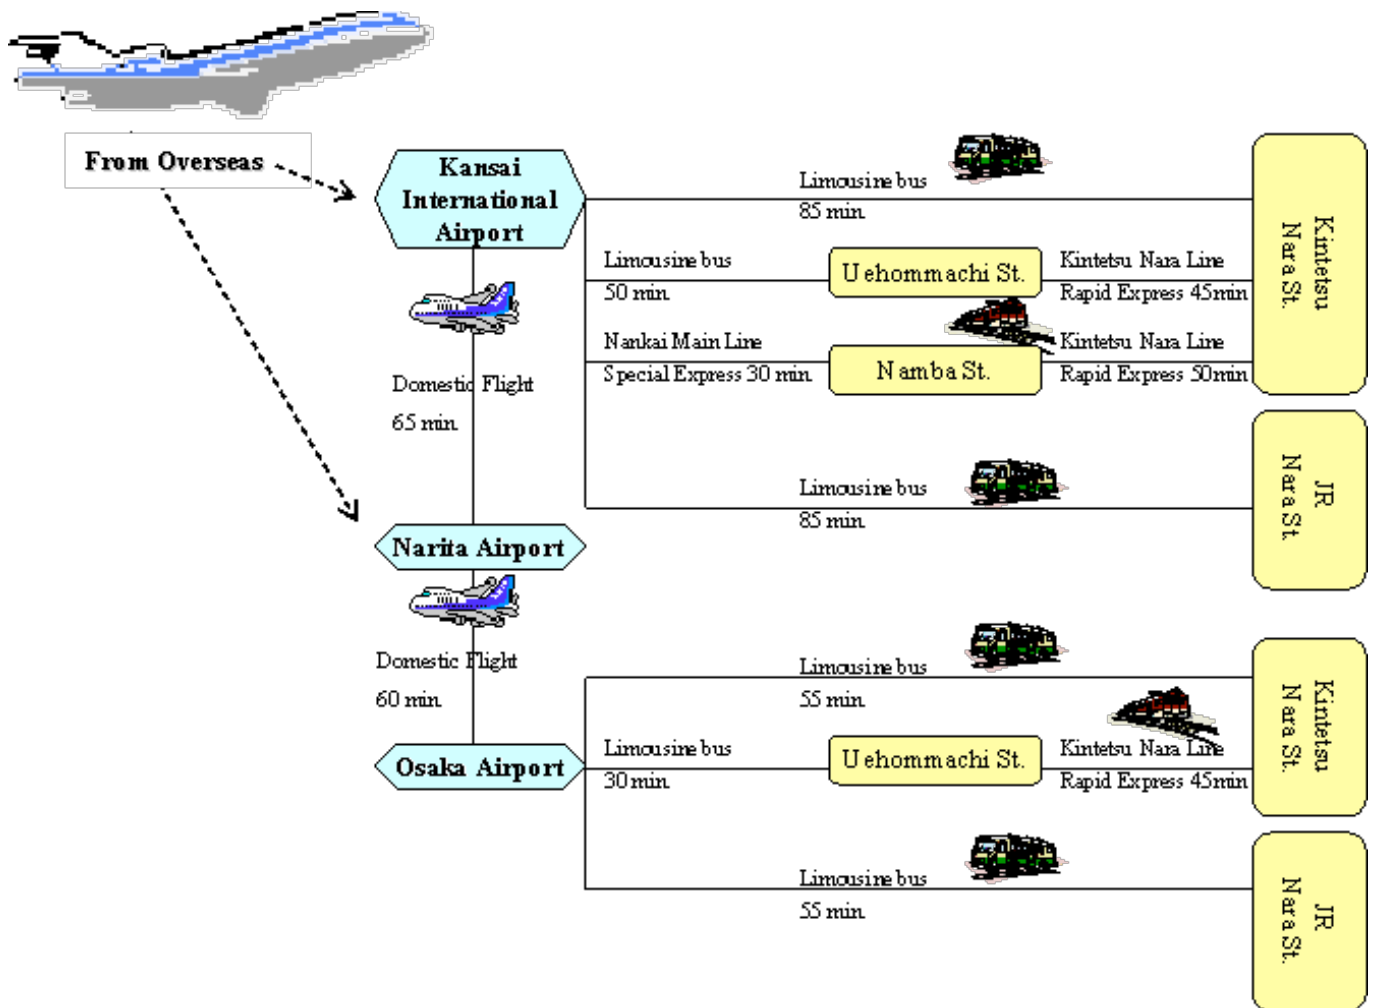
From Overseas

Kansai International Airport

Limousine bus
85 min.

Kintetsu Nara St.

Limousine bus
50 min.

Uehommachi St.

Kintetsu Nara Line
Rapid Express 45min

Nankai Main Line
Special Express 30 min.

Namba St.

Kintetsu Nara Line
Rapid Express 50min

Domestic Flight
65 min.

Limousine bus
85 min.

JR Nara St.

Narita Airport

Domestic Flight
60 min.

Limousine bus
55 min.

Kintetsu Nara St.

Osaka Airport

Limousine bus
30 min.

Uehommachi St.

Kintetsu Nara Line
Rapid Express 45min

Limousine bus
55 min.

JR Nara St.